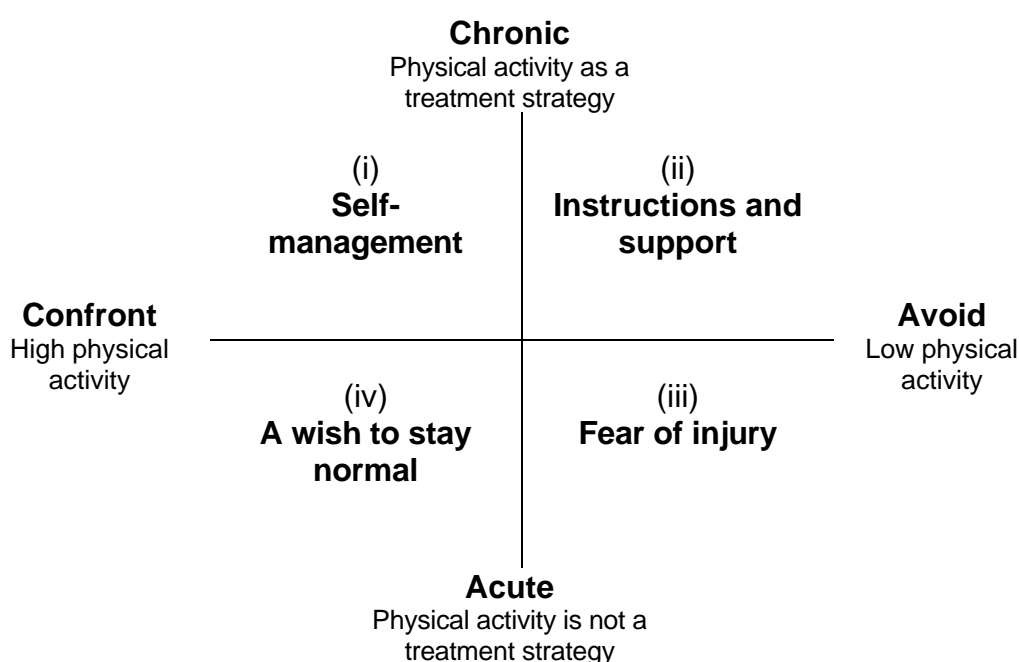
**Chronic**
Physical activity as a treatment strategy

(i)
**Self-management**

(ii)
**Instructions and support**

**Confront**
High physical activity

**Avoid**
Low physical activity

(iv)
**A wish to stay normal**

(iii)
**Fear of injury**

**Acute**
Physical activity is not a treatment strategy